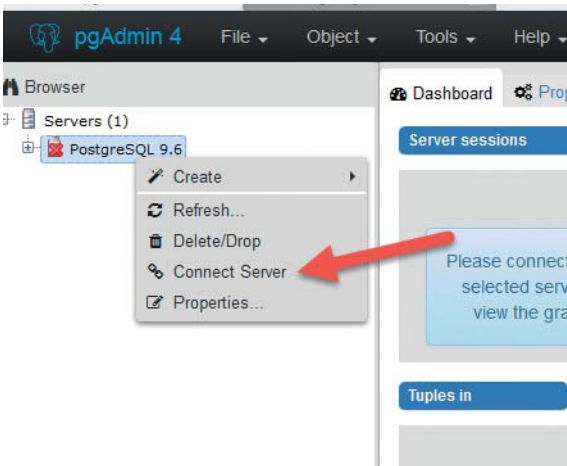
pgAdmin 4 File Object Tools Help

Browser

Servers (1)

PostgreSQL 9.6

Create

Refresh...

Delete/Drop

Connect Server

Properties...

Dashboard Prop

Server sessions

Please connect selected serv view the gra

Tuples in